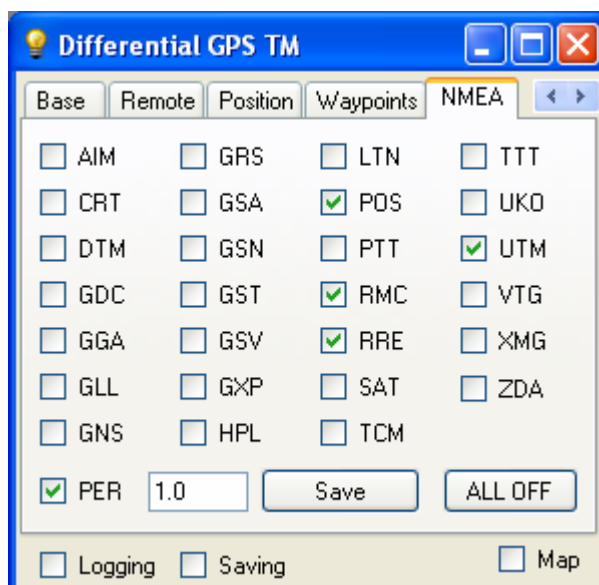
Differential GPS TM

Base | Remote | Position | Waypoints | NMEA

AIM
CRT
DTM
GDC
GGA
GLL
GNS

GRS
GSA
GSN
GST
GSV
GXP
HPL

LTN
POS
PTT
RMC
RRE
SAT
TCM

TTT
UKO
UTM
VTG
XMG
ZDA

PER 1.0 Save ALL OFF

Logging Saving Map